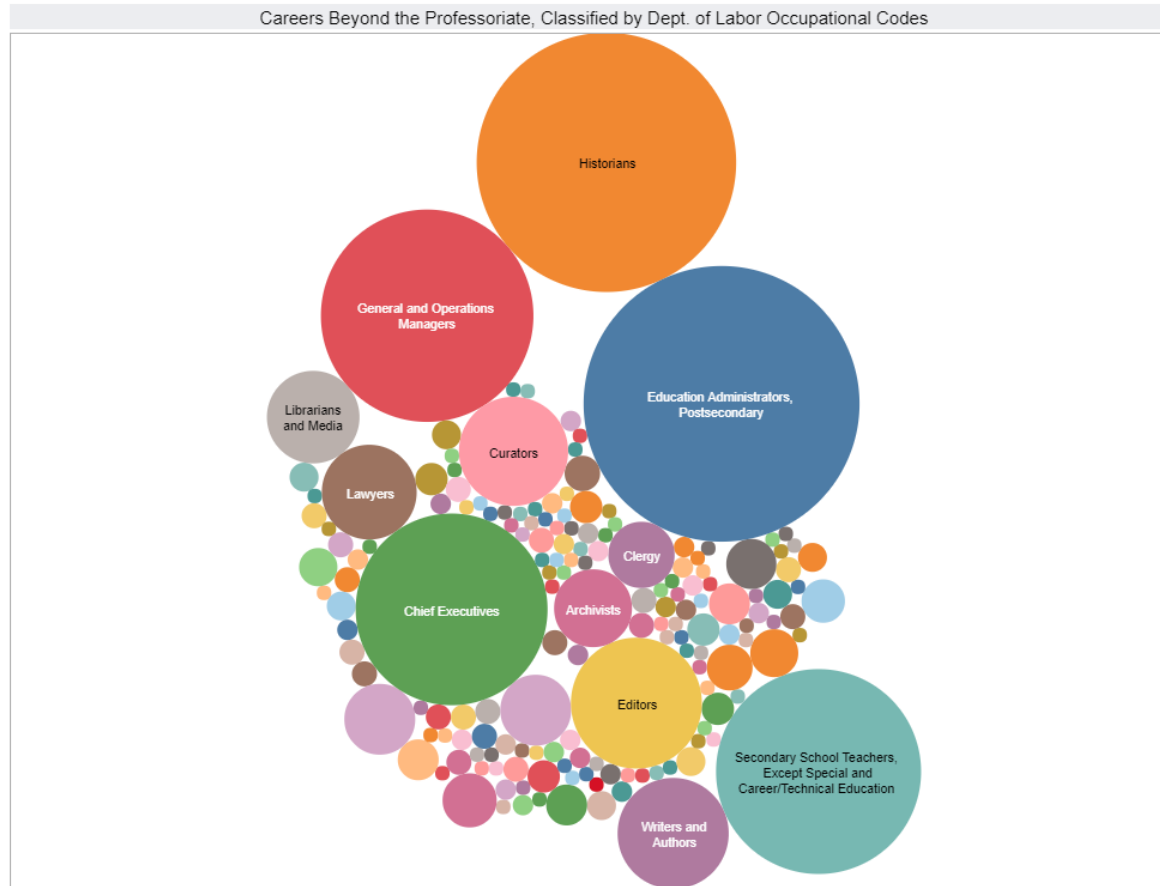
Careers Beyond the Professoriate, Classified by Dept. of Labor Occupational Codes

Historians

General and Operations Managers

Education Administrators, Postsecondary

Librarians and Media

Curators

Lawyers

Clergy

Chief Executives

Archivists

Editors

Secondary School Teachers, Except Special and Career/Technical Education

Writers and Authors